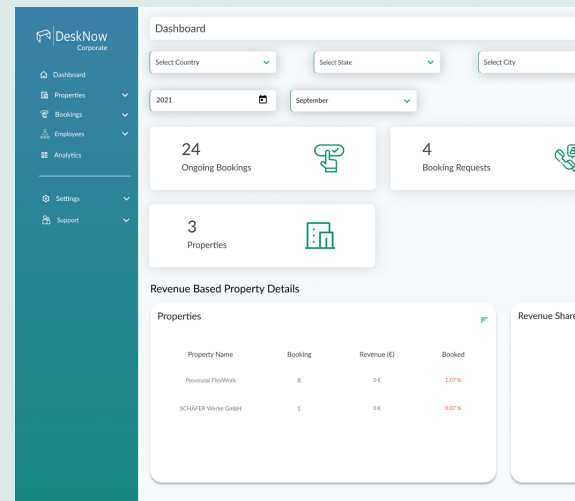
DeskNow
Corporate

Dashboard
Properties
Bookings
Employees
Analytics

Settings
Support

Dashboard

Select Country
Select State
Select City

2021
September

24
Ongoing Bookings

4
Booking Requests

3
Properties

Revenue Based Property Details

Properties

| Property Name | Booking | Revenue (€) | Booked |
|---|---|---|---|
| Provinzial FlexWork | 8 | 0 € | 1.07 % |
| SCHÄFER Werke GmbH | 1 | 0 € | 0.07 % |

Revenue Share